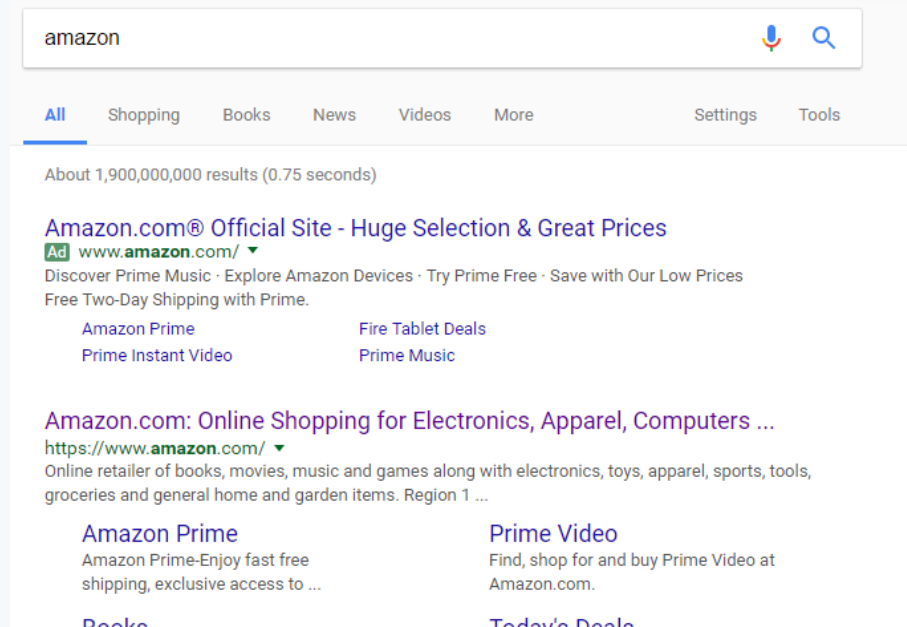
amazon

All Shopping Books News Videos More Settings Tools

About 1,900,000,000 results (0.75 seconds)

Amazon.com® Official Site - Huge Selection & Great Prices
Ad www.amazon.com/
Discover Prime Music · Explore Amazon Devices · Try Prime Free · Save with Our Low Prices
Free Two-Day Shipping with Prime.

Amazon Prime
Prime Instant Video
Fire Tablet Deals
Prime Music

Amazon.com: Online Shopping for Electronics, Apparel, Computers ...
https://www.amazon.com/
Online retailer of books, movies, music and games along with electronics, toys, apparel, sports, tools, groceries and general home and garden items. Region 1 ...

Amazon Prime
Amazon Prime-Enjoy fast free shipping, exclusive access to ...

Prime Video
Find, shop for and buy Prime Video at Amazon.com.

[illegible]

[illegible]